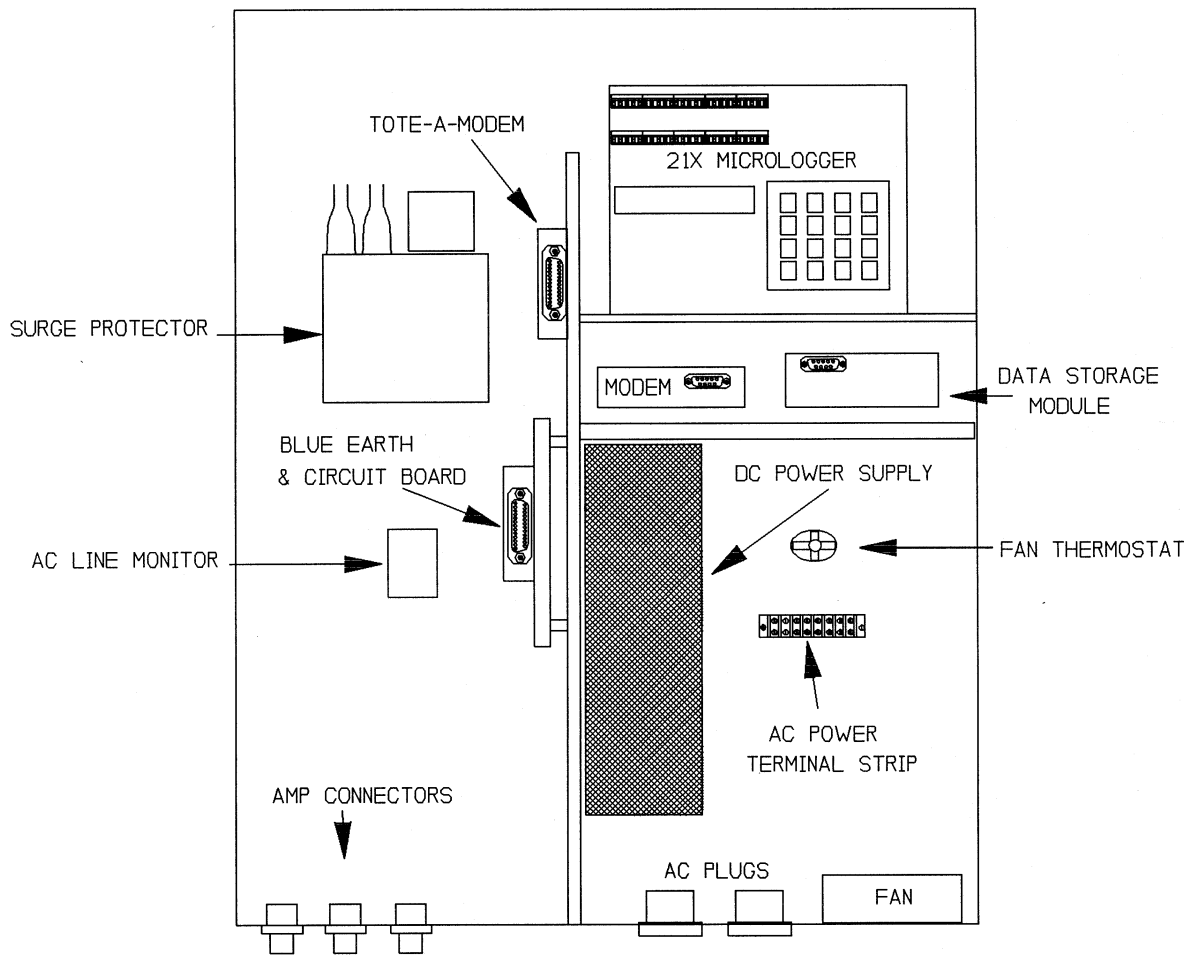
TOTE-A-MODEM

21X MICROLOGGER

SURGE PROTECTOR

MODEM

DATA STORAGE MODULE

BLUE EARTH & CIRCUIT BOARD

DC POWER SUPPLY

AC LINE MONITOR

FAN THERMOSTAT

AC POWER TERMINAL STRIP

AMP CONNECTORS

AC PLUGS

FAN